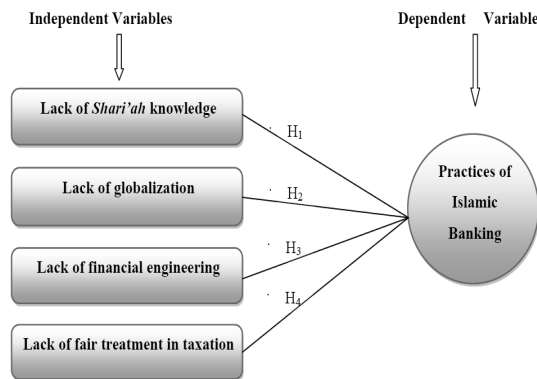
Independent Variables

Dependent Variable

Lack of Shari'ah knowledge

Lack of globalization

Lack of financial engineering

Lack of fair treatment in taxation

$H_1$

$H_2$

$H_3$

$H_4$

Practices of Islamic Banking